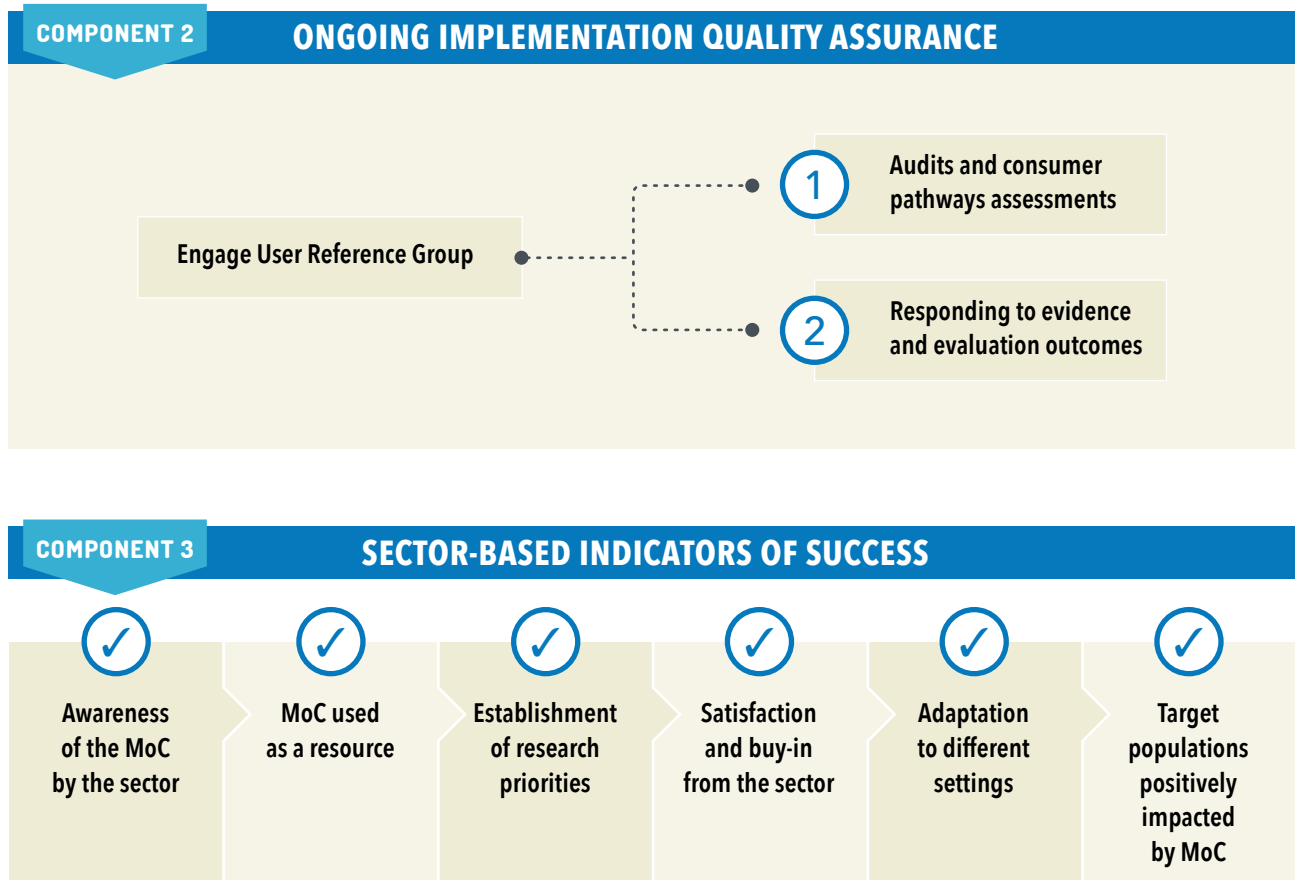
COMPONENT 2

ONGOING IMPLEMENTATION QUALITY ASSURANCE

Engage User Reference Group

1 Audits and consumer pathways assessments

2 Responding to evidence and evaluation outcomes

COMPONENT 3

SECTOR-BASED INDICATORS OF SUCCESS

✓ Awareness of the MoC by the sector

✓ MoC used as a resource

✓ Establishment of research priorities

✓ Satisfaction and buy-in from the sector

✓ Adaptation to different settings

✓ Target populations positively impacted by MoC